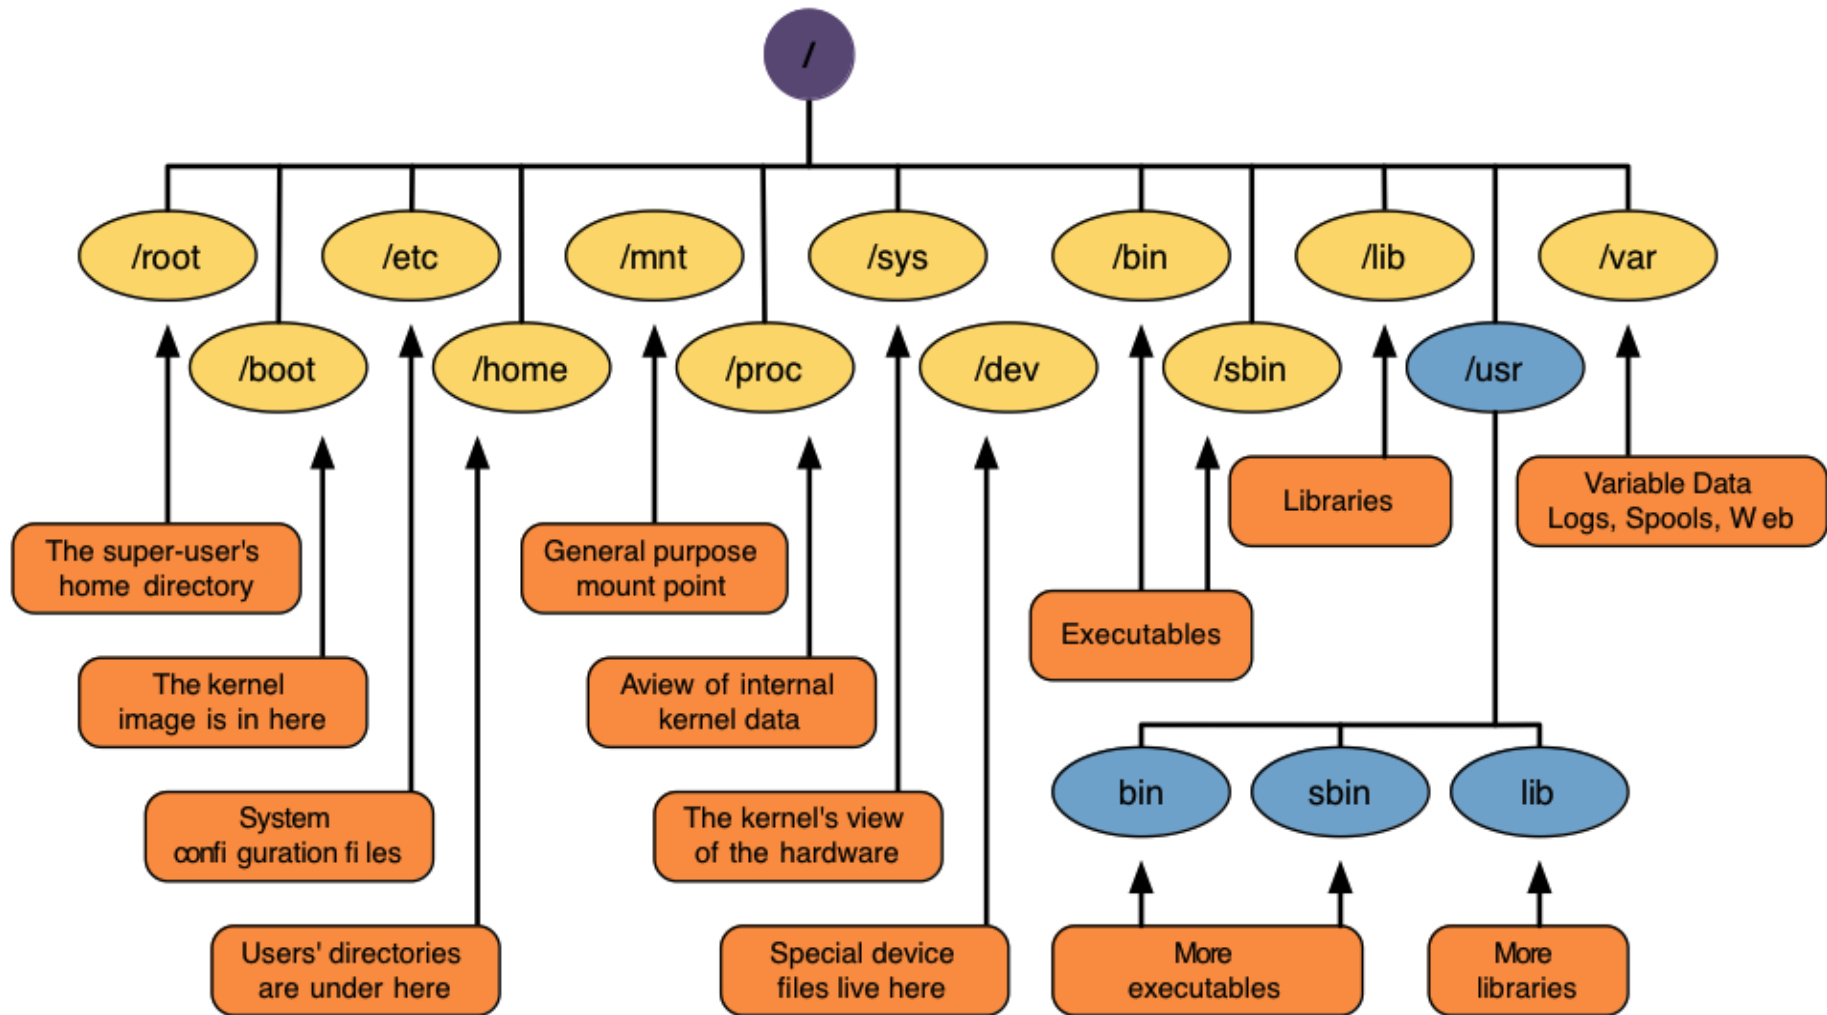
/

/root /etc /mnt /sys /bin /lib /var

/boot /home /proc /dev /sbin /usr

Libraries

Variable Data Logs, Spools, W eb

The super-user's home directory

General purpose mount point

Executables

The kernel image is in here

Aview of internal kernel data

bin sbin lib

System confi guration fi les

The kernel's view of the hardware

Users' directories are under here

Special device files live here

More executables

More libraries